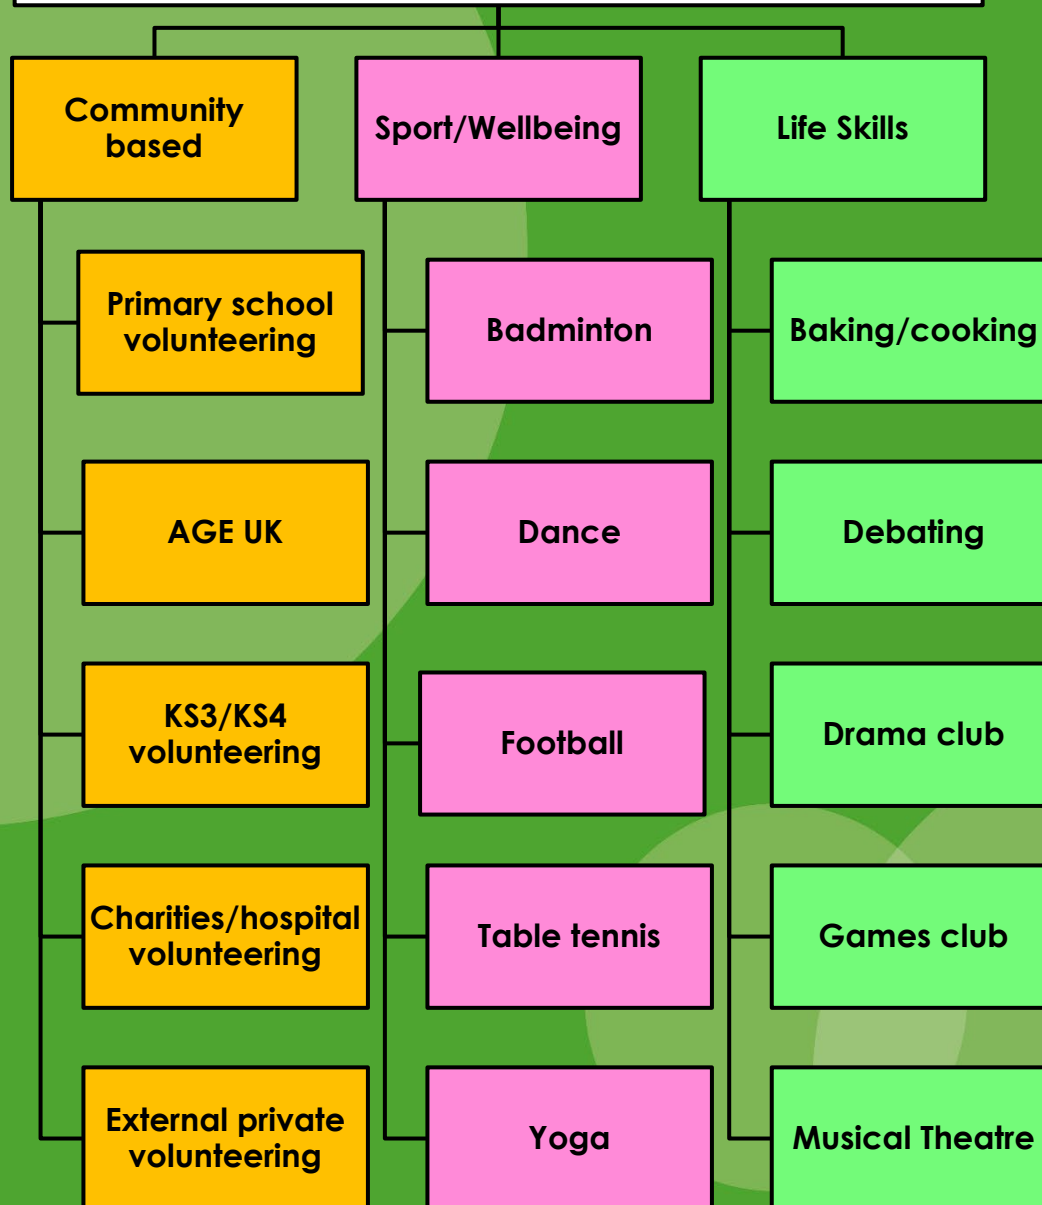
Community based

Primary school volunteering

AGE UK

KS3/KS4 volunteering

Charities/hospital volunteering

External private volunteering

Sport/Wellbeing

Badminton

Dance

Football

Table tennis

Yoga

Life Skills

Baking/cooking

Debating

Drama club

Games club

Musical Theatre